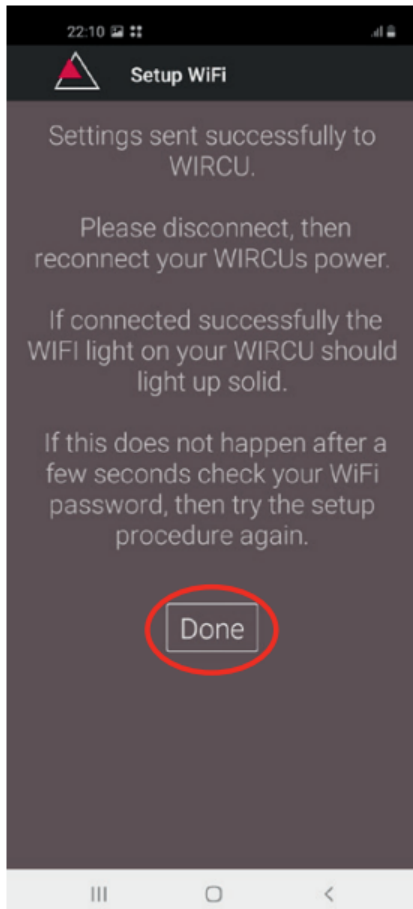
22:10

Setup WiFi

Settings sent successfully to WIRCU.

Please disconnect, then reconnect your WIRCUs power.

If connected successfully the WIFI light on your WIRCU should light up solid.

If this does not happen after a few seconds check your WiFi password, then try the setup procedure again.

Done